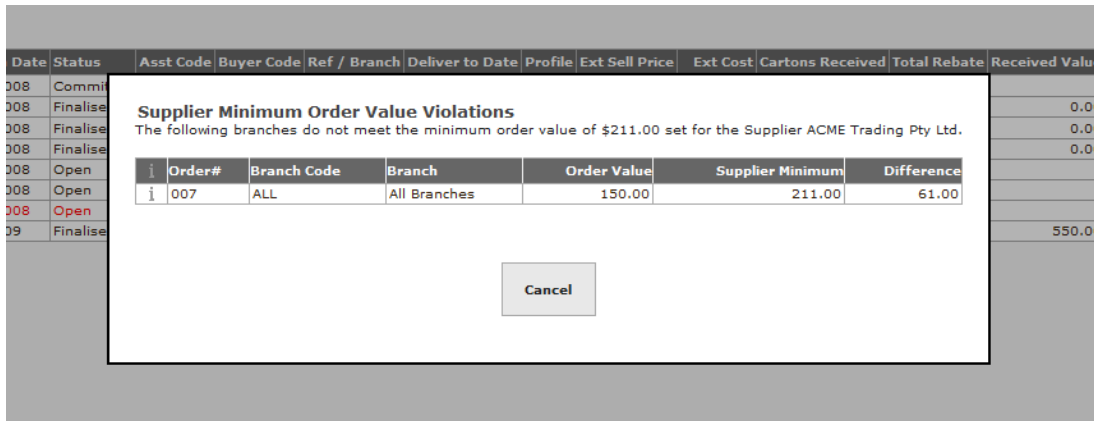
| Date | Status | Asst Code | Buyer Code | Ref / Branch | Deliver to Date | Profile | Ext Sell Price | Ext Cost | Cartons Received | Total Rebate | Received Valu |
|---|---|---|---|---|---|---|---|---|---|---|---|
| 008 | Commit | | | | | | | | | | |
| 008 | Finalise | | | | | | | | | | 0.0 |
| 008 | Finalise | | | | | | | | | | 0.0 |
| 008 | Finalise | | | | | | | | | | 0.0 |
| 008 | Open | | | | | | | | | | |
| 008 | Open | | | | | | | | | | |
| 008 | Open | | | | | | | | | | |
| 09 | Finalise | | | | | | | | | | 550.0 |

Supplier Minimum Order Value Violations
The following branches do not meet the minimum order value of $211.00 set for the Supplier ACME Trading Pty Ltd.

| i | Order# | Branch Code | Branch | Order Value | Supplier Minimum | Difference |
|---|---|---|---|---|---|---|
| i | 007 | ALL | All Branches | 150.00 | 211.00 | 61.00 |

Cancel